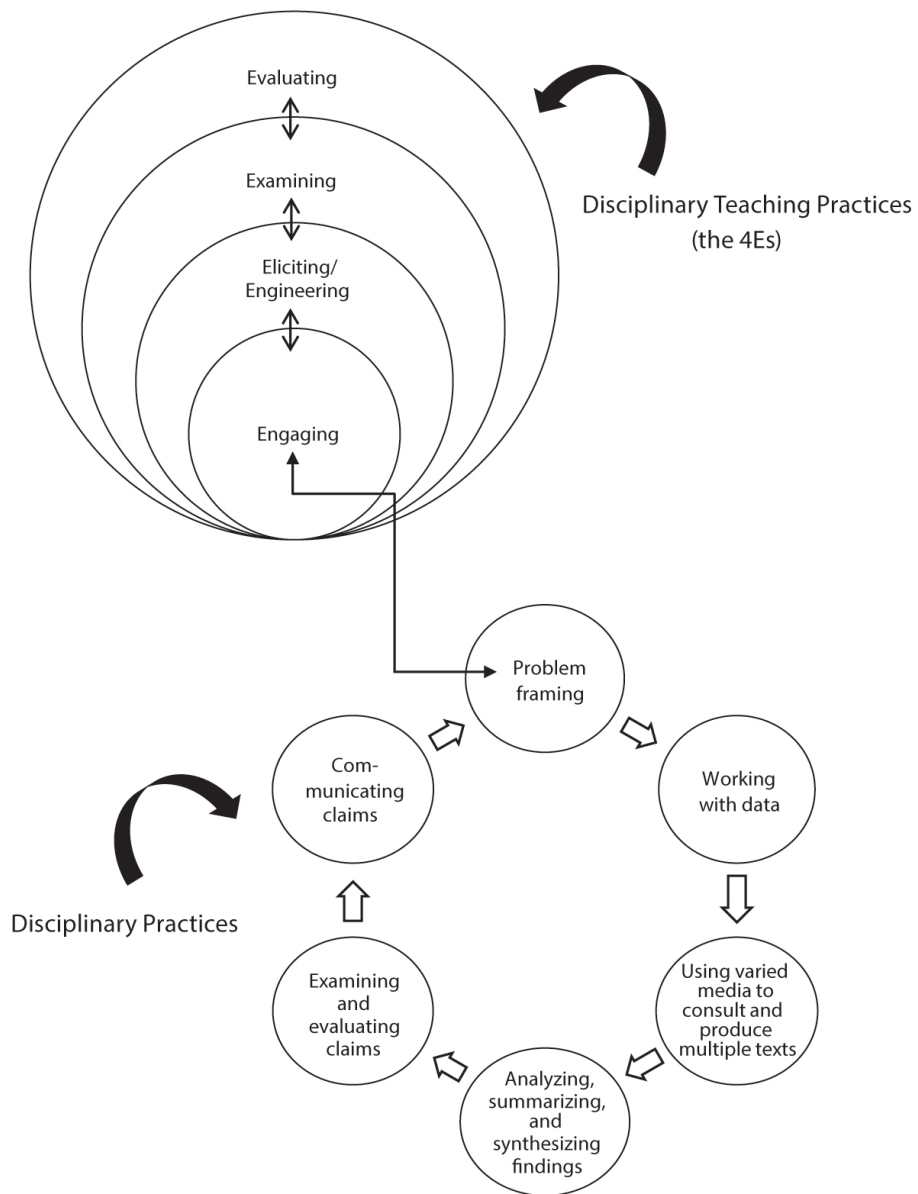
Evaluating

Examining

Eliciting/ Engineering

Engaging

Disciplinary Teaching Practices (the 4Es)

Problem framing

Working with data

Using varied media to consult and produce multiple texts

Analyzing, summarizing, and synthesizing findings

Examining and evaluating claims

Communicating claims

Disciplinary Practices